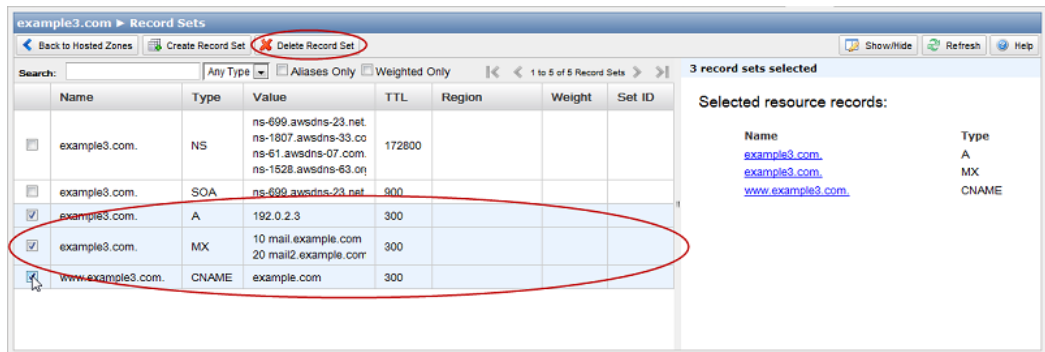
example3.com ▶ Record Sets

Back to Hosted Zones | Create Record Set | Delete Record Set | Show/Hide | Refresh | Help

Search: Any Type | Aliases Only | Weighted Only | 1 to 5 of 5 Record Sets

| | Name | Type | Value | TTL | Region | Weight | Set ID |
|---|---|---|---|---|---|---|---|
| | example3.com. | NS | ns-699.awsdns-23.net. ns-1807.awsdns-33.co ns-61.awsdns-07.com. ns-1528.awsdns-63.or | 172800 | | | |
| | example3.com. | SOA | ns-699.awsdns-23.net | 900 | | | |
| ☑ | example3.com. | A | 192.0.2.3 | 300 | | | |
| ☑ | example3.com. | MX | 10 mail.example.com 20 mail2.example.com | 300 | | | |
| ☑ | www.example3.com. | CNAME | example.com | 300 | | | |

3 record sets selected

Selected resource records:

| Name | Type |
|---|---|
| example3.com. | A |
| example3.com. | MX |
| www.example3.com. | CNAME |